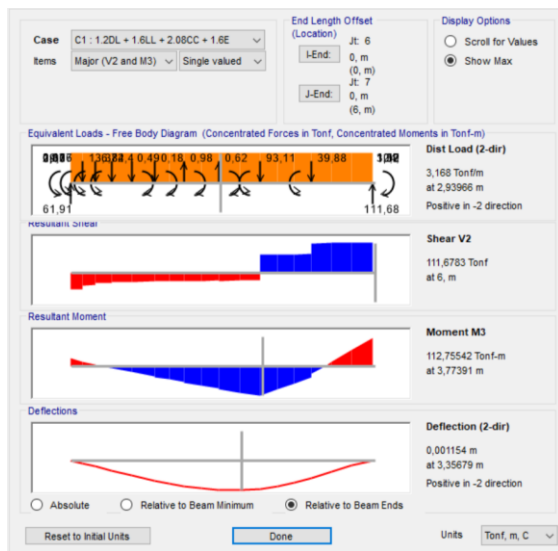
Case C1 : 1.2DL + 1.6LL + 2.08CC + 1.6E
Items Major (V2 and M3) Single valued

End Length Offset (Location)
I-End: Jt: 6
0, m
(0, m)
J-End: Jt: 7
0, m
(6, m)

Display Options
Scroll for Values
Show Max

Equivalent Loads - Free Body Diagram (Concentrated Forces in Tonf, Concentrated Moments in Tonf-m)
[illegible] 136,74 0,49 0,18 0,98 0,62 93,11 39,88 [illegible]
61,91
111,68

Dist Load (2-dir)
3,168 Tonf/m
at 2,93966 m
Positive in -2 direction

Resultant Shear
Shear V2
111,6783 Tonf
at 6, m

Resultant Moment
Moment M3
112,75542 Tonf-m
at 3,77391 m

Deflections
Deflection (2-dir)
0,001154 m
at 3,35679 m
Positive in -2 direction

Absolute
Relative to Beam Minimum
Relative to Beam Ends

Reset to Initial Units
Done
Units Tonf, m, C